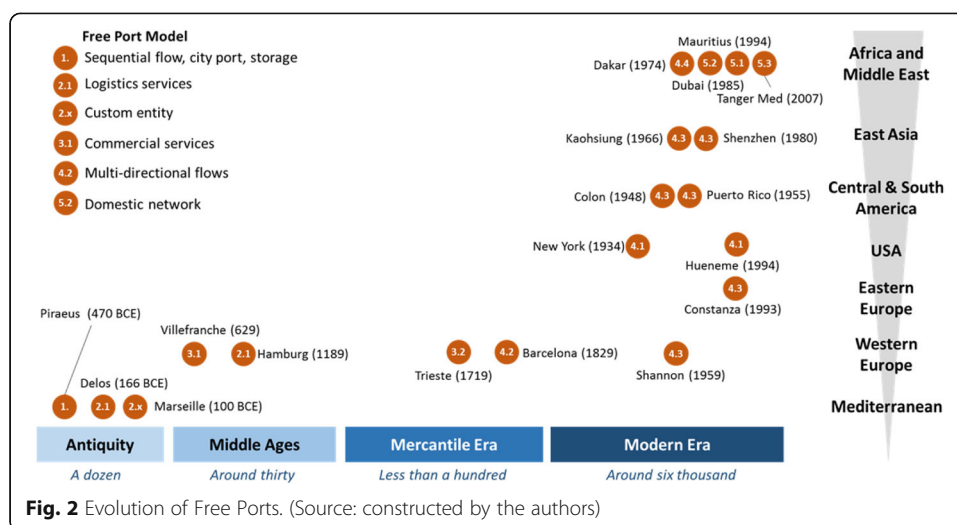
Free Port Model

1. Sequential flow, city port, storage
2.1 Logistics services
2.x Custom entity
3.1 Commercial services
4.2 Multi-directional flows
5.2 Domestic network

Mauritius (1994)
Dakar (1974) 4.4 5.2 5.1 5.3
Dubai (1985)
Tanger Med (2007)

Africa and Middle East

Kaohsiung (1966) 4.3 4.3 Shenzhen (1980)

East Asia

Colon (1948) 4.3 4.3 Puerto Rico (1955)

Central & South America

New York (1934) 4.1
4.1
Hueneme (1994)

USA

4.3
Constanza (1993)

Eastern Europe

Piraeus (470 BCE)
Villefranche (629)
3.1 2.1 Hamburg (1189)
3.2 4.2 Barcelona (1829)
Trieste (1719)
4.3
Shannon (1959)

Western Europe

Delos (166 BCE)
1. 2.1 2.x Marseille (100 BCE)

Mediterranean

| Antiquity | Middle Ages | Mercantile Era | Modern Era |
|---|---|---|---|
| A dozen | Around thirty | Less than a hundred | Around six thousand |

Fig. 2 Evolution of Free Ports. (Source: constructed by the authors)